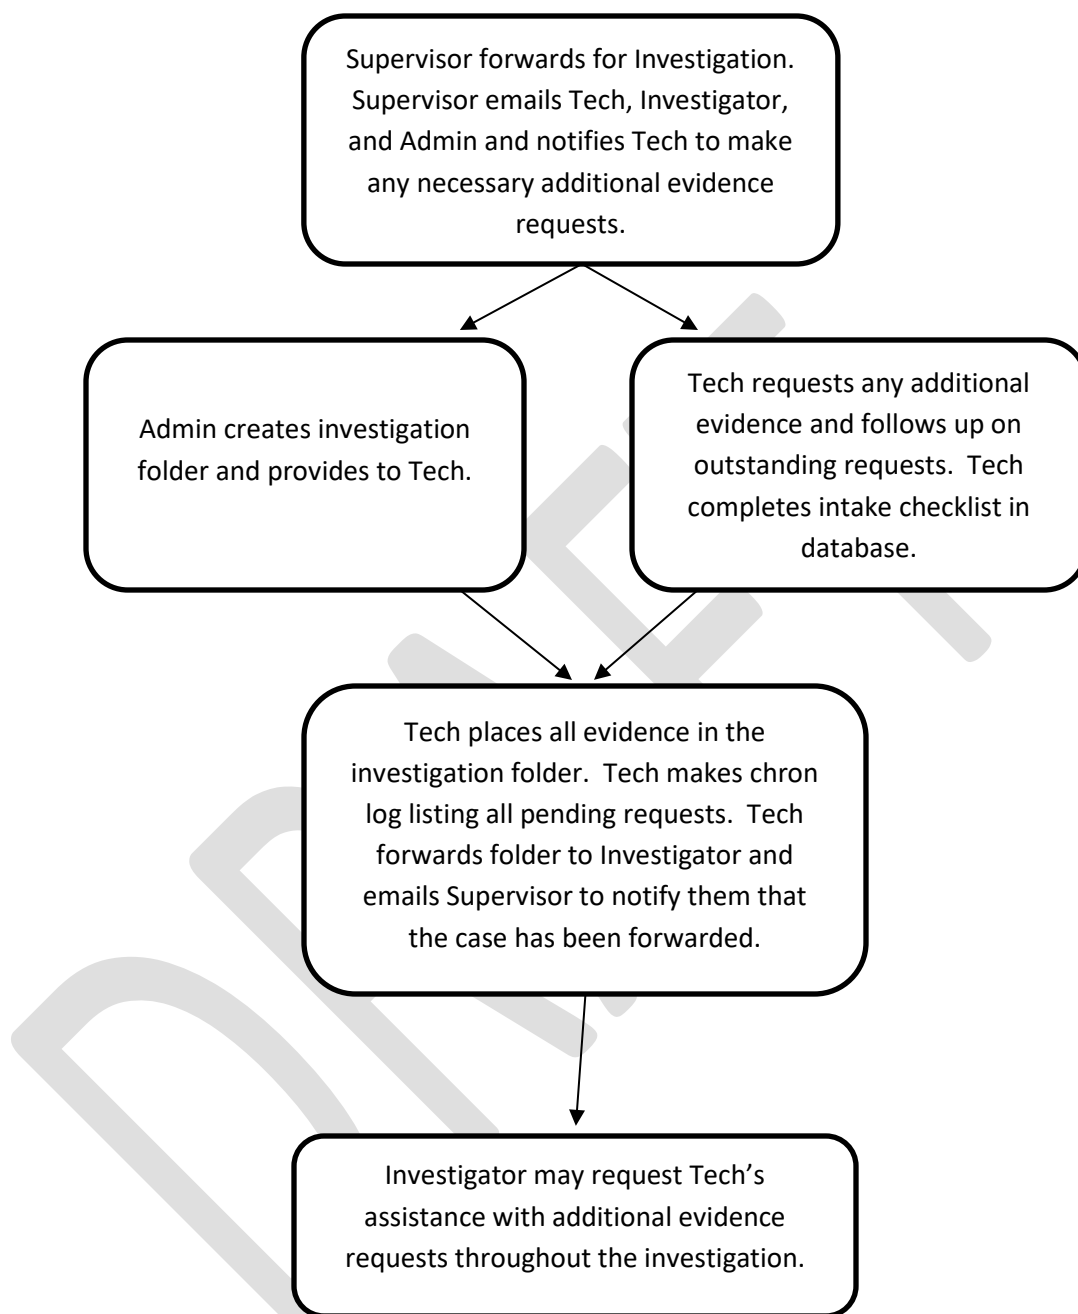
Supervisor forwards for Investigation. Supervisor emails Tech, Investigator, and Admin and notifies Tech to make any necessary additional evidence requests.

Admin creates investigation folder and provides to Tech.

Tech requests any additional evidence and follows up on outstanding requests. Tech completes intake checklist in database.

Tech places all evidence in the investigation folder. Tech makes chron log listing all pending requests. Tech forwards folder to Investigator and emails Supervisor to notify them that the case has been forwarded.

Investigator may request Tech's assistance with additional evidence requests throughout the investigation.

DRAFT